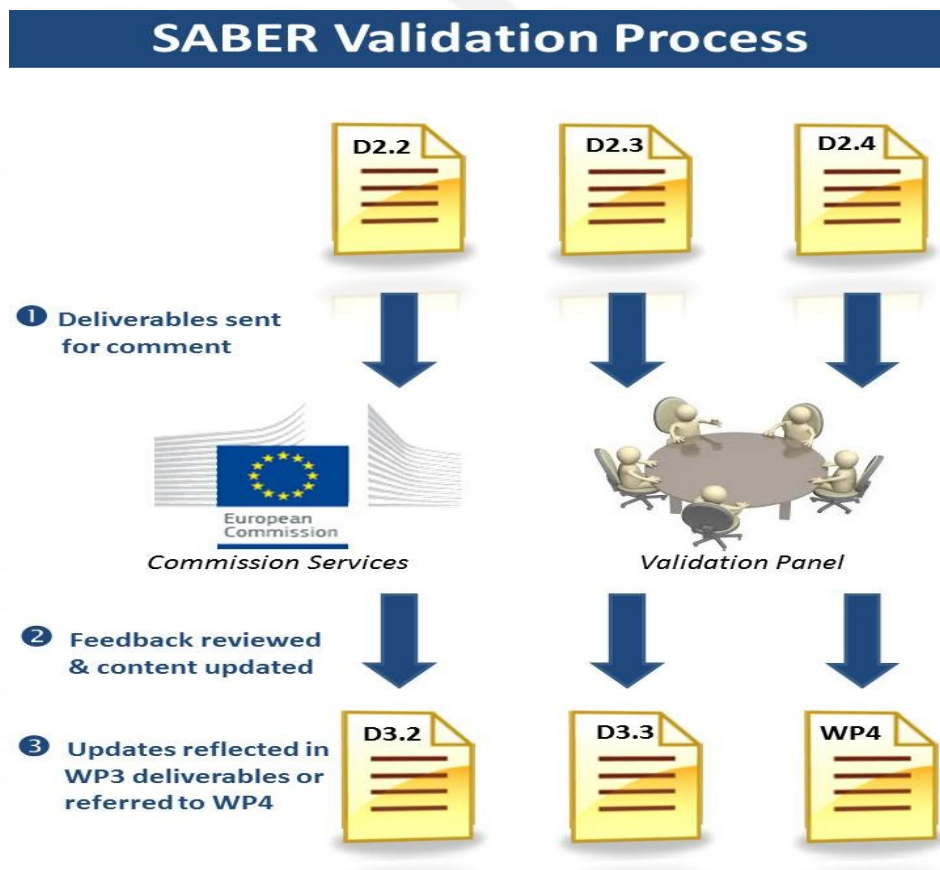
SABER Validation Process

D2.2

D2.3

D2.4

1 Deliverables sent for comment

European Commission

Commission Services

Validation Panel

2 Feedback reviewed & content updated

3 Updates reflected in WP3 deliverables or referred to WP4

D3.2

D3.3

WP4